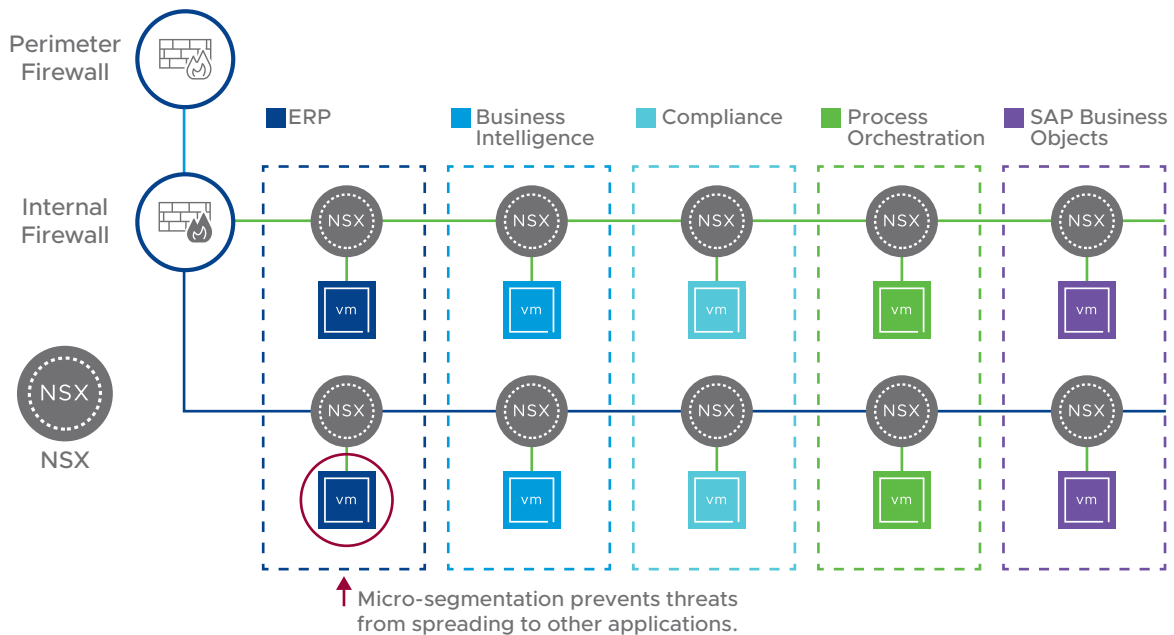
Perimeter Firewall

ERP

Business Intelligence

Compliance

Process Orchestration

SAP Business Objects

Internal Firewall

NSX

NSX

NSX

NSX

NSX

vm

vm

vm

vm

vm

NSX

NSX

NSX

NSX

NSX

NSX

NSX

vm

vm

vm

vm

vm

Micro-segmentation prevents threats from spreading to other applications.